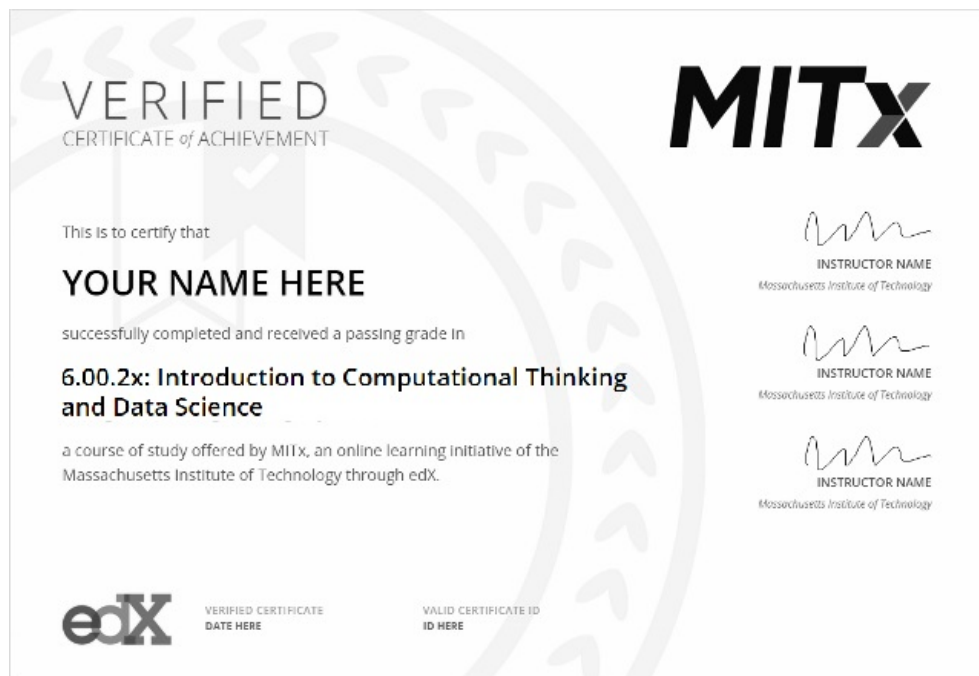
VERIFIED
CERTIFICATE of ACHIEVEMENT

MITx

This is to certify that

YOUR NAME HERE

successfully completed and received a passing grade in

6.00.2x: Introduction to Computational Thinking and Data Science

a course of study offered by MITx, an online learning initiative of the Massachusetts Institute of Technology through edX.

INSTRUCTOR NAME
Massachusetts Institute of Technology

INSTRUCTOR NAME
Massachusetts Institute of Technology

INSTRUCTOR NAME
Massachusetts Institute of Technology

edX

VERIFIED CERTIFICATE
DATE HERE

VALID CERTIFICATE ID
ID HERE